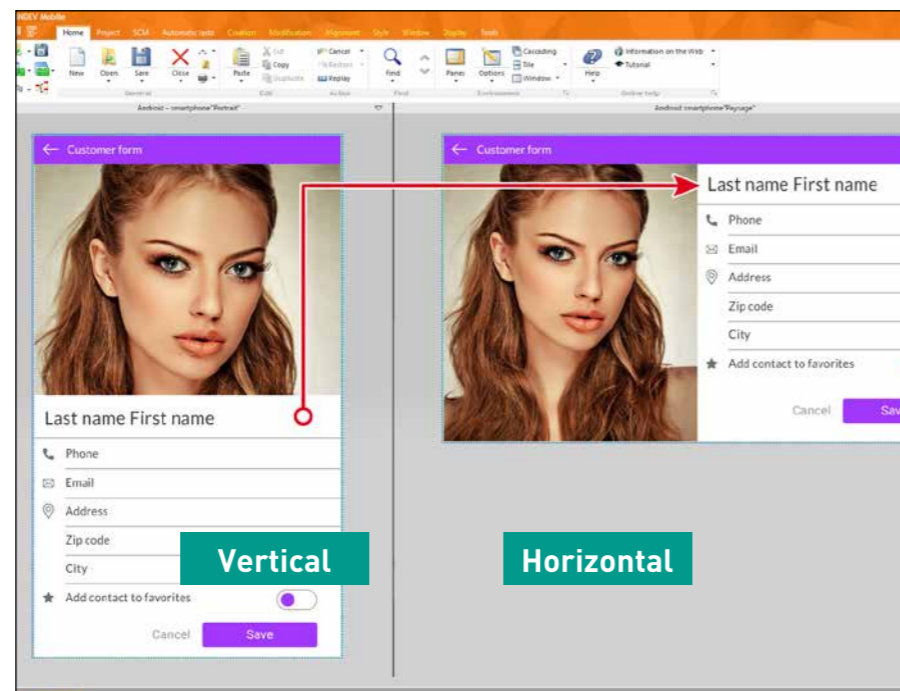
WDEV Mobile

Home Project SCM Automatic tests Creation Modification Alignment Style Window Display Tools

New Open Save Close Paste Cut Copy Duplicate Cancel Restore Replay Find Panes Options Cascading Tile Window Help Information on the Web Tutorial

General Edit Action Find Environment Online help

Android - smartphone "Portrait"

Android smartphone "Paysage"

Customer form

Last name First name

Phone

Email

Address

Zip code

City

Add contact to favorites

Cancel Save

Customer form

Last name First name

Phone

Email

Address

Zip code

City

Add contact to favorites

Cancel Sav

Vertical

Horizontal